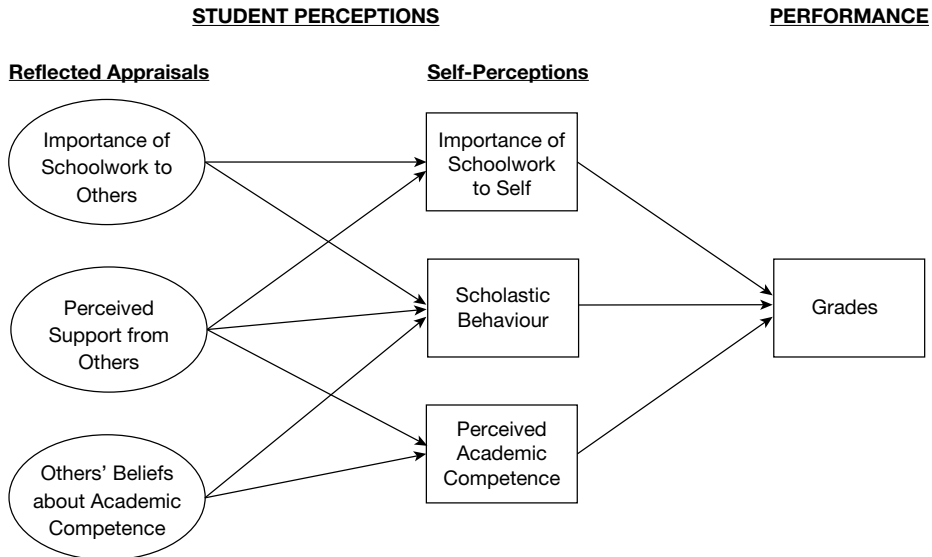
STUDENT PERCEPTIONS

PERFORMANCE

Reflected Appraisals

Self-Perceptions

Importance of Schoolwork to Others

Perceived Support from Others

Others' Beliefs about Academic Competence

Importance of Schoolwork to Self

Scholastic Behaviour

Perceived Academic Competence

Grades